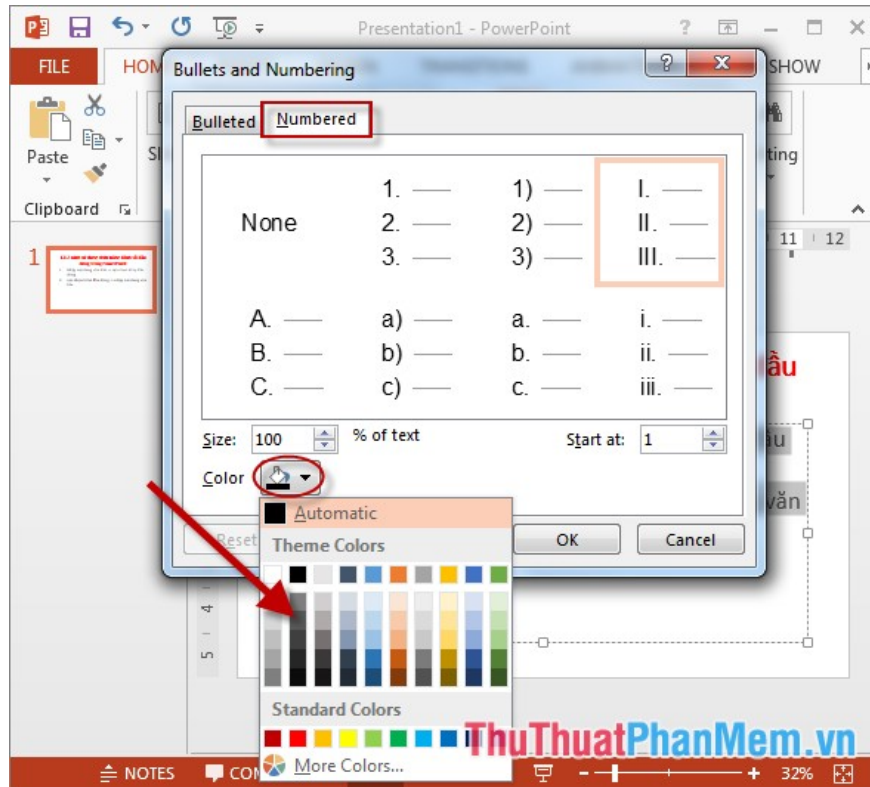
Presentation1 - PowerPoint

FILE HOM SHOW

Paste

Clipboard

Bullets and Numbering

Bulleted Numbered

None

1. ——
2. ——
3. ——

1) ——
2) ——
3) ——

I. ——
II. ——
III. ——

A. ——
B. ——
C. ——

a) ——
b) ——
c) ——

a. ——
b. ——
c. ——

i. ——
ii. ——
iii. ——

Size: 100 % of text

Start at: 1

Color

Automatic

Theme Colors

Standard Colors

More Colors...

Reset

OK

Cancel

11 12

ầu

ầu

văn

NOTES COM

32%

ThuThuatPhanMem.vn